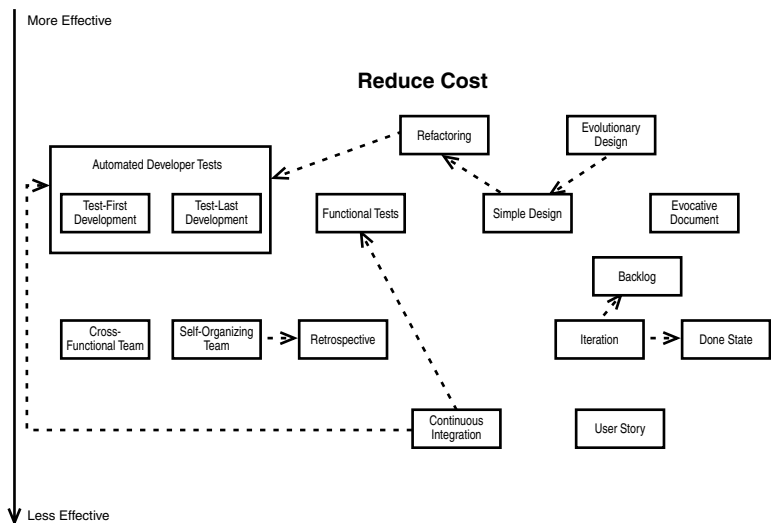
More Effective

Reduce Cost

Refactoring

Evolutionary Design

Automated Developer Tests

Test-First Development

Test-Last Development

Functional Tests

Simple Design

Evocative Document

Backlog

Cross-Functional Team

Self-Organizing Team

Retrospective

Iteration

Done State

Continuous Integration

User Story

Less Effective